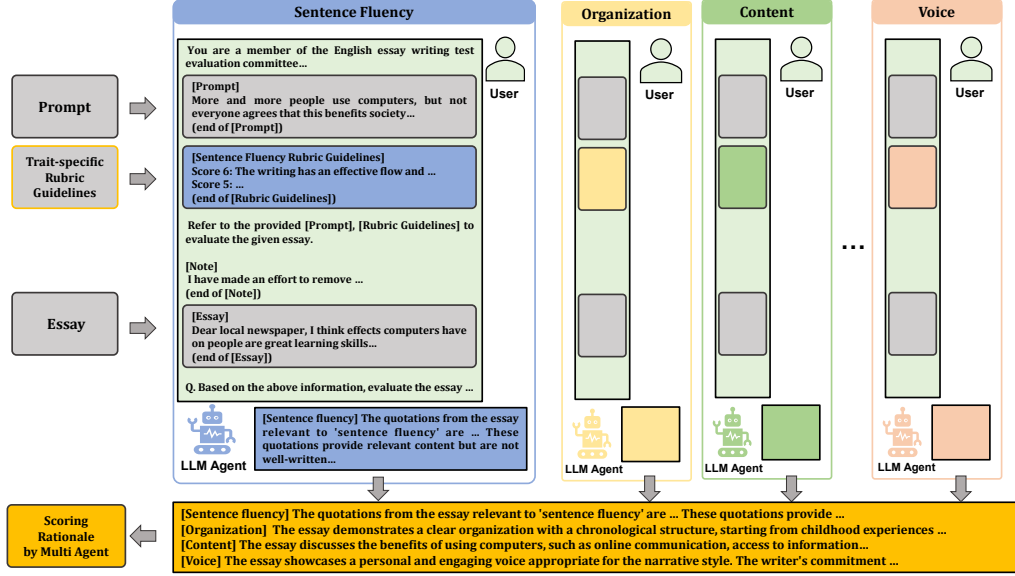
Prompt

Trait-specific Rubric Guidelines

Essay

Sentence Fluency

You are a member of the English essay writing test evaluation committee...

[Prompt]
More and more people use computers, but not everyone agrees that this benefits society...
(end of [Prompt])

[Sentence Fluency Rubric Guidelines]
Score 6: The writing has an effective flow and ...
Score 5: ...
(end of [Rubric Guidelines])

Refer to the provided [Prompt], [Rubric Guidelines] to evaluate the given essay.

[Note]
I have made an effort to remove ...
(end of [Note])

[Essay]
Dear local newspaper, I think effects computers have on people are great learning skills...
(end of [Essay])

Q. Based on the above information, evaluate the essay ...

User

LLM Agent

[Sentence fluency] The quotations from the essay relevant to 'sentence fluency' are ... These quotations provide relevant content but are not well-written...

Organization

User

LLM Agent

Content

User

LLM Agent

...

Voice

User

LLM Agent

Scoring Rationale by Multi Agent

[Sentence fluency] The quotations from the essay relevant to 'sentence fluency' are ... These quotations provide ...
[Organization] The essay demonstrates a clear organization with a chronological structure, starting from childhood experiences ...
[Content] The essay discusses the benefits of using computers, such as online communication, access to information...
[Voice] The essay showcases a personal and engaging voice appropriate for the narrative style. The writer's commitment ...